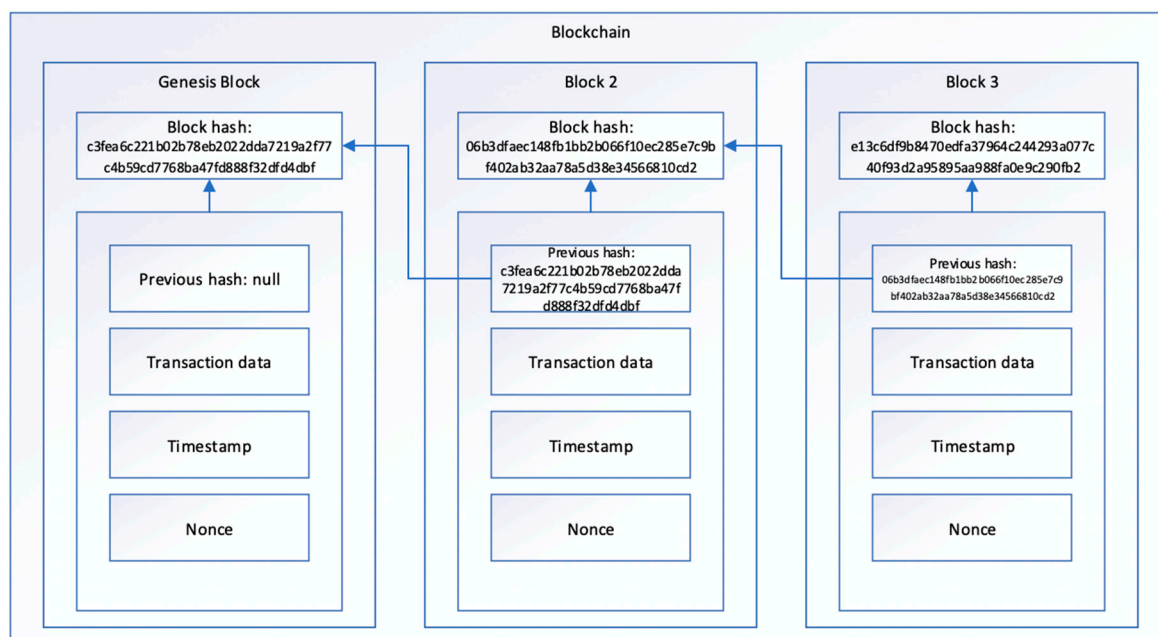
Blockchain

Genesis Block

Block hash:
c3fea6c221b02b78eb2022dda7219a2f77c4b59cd7768ba47fd888f32dfd4dbf

Previous hash: null

Transaction data

Timestamp

Nonce

Block 2

Block hash:
06b3dfaec148fb1bb2b066f10ec285e7c9bf402ab32aa78a5d38e34566810cd2

Previous hash:
c3fea6c221b02b78eb2022dda7219a2f77c4b59cd7768ba47fd888f32dfd4dbf

Transaction data

Timestamp

Nonce

Block 3

Block hash:
e13c6df9b8470edfa37964c244293a077c40f93d2a95895aa988fa0e9c290fb2

Previous hash:
06b3dfaec148fb1bb2b066f10ec285e7c9bf402ab32aa78a5d38e34566810cd2

Transaction data

Timestamp

Nonce